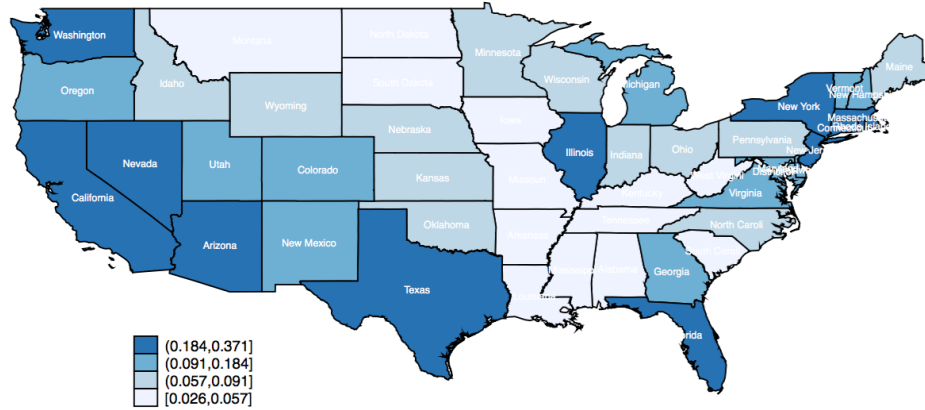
Washington
Montana
North Dakota
Minnesota
Maine
Oregon
Idaho
South Dakota
Wisconsin
Michigan
Vermont
New Hampshire
Wyoming
New York
Massachusetts
Connecticut
Rhode Island
Nebraska
Iowa
Pennsylvania
New Jersey
Nevada
Utah
Colorado
Illinois
Indiana
Ohio
West Virginia
Delaware
District of Columbia
Maryland
California
Kansas
Missouri
Kentucky
Virginia
Tennessee
North Carolina
Oklahoma
Arizona
New Mexico
Arkansas
South Carolina
Mississippi
Alabama
Georgia
Texas
Louisiana
Florida
(0.184,0.371]
(0.091,0.184]
(0.057,0.091]
[0.026,0.057]